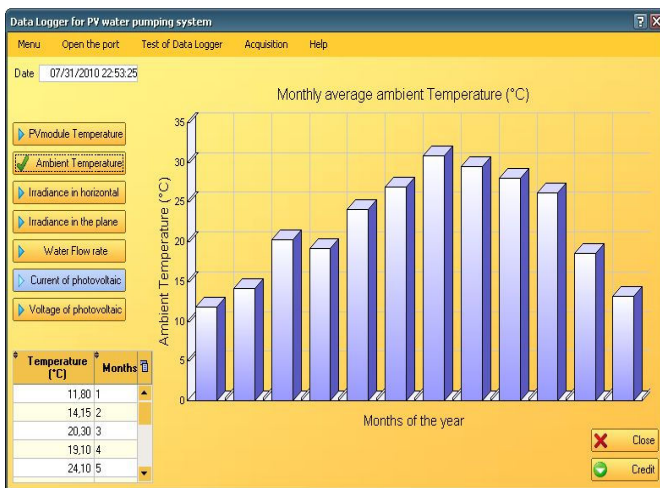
Data Logger for PV water pumping system

Menu Open the port Test of Data Logger Acquisition Help

Date 07/31/2010 22:53:25

Monthly average ambient Temperature (°C)

PVmodule Temperature
Ambient Temperature
Irradiance in horizontal
Irradiance in the plane
Water Flow rate
Current of photovoltaic
Voltage of photovoltaic

Ambient Temperature (°C)

35
30
25
20
15
10
5
0

Months of the year

| Temperature (°C) | Months |
|---|---|
| 11,80 | 1 |
| 14,15 | 2 |
| 20,30 | 3 |
| 19,10 | 4 |
| 24,10 | 5 |

Close
Credit